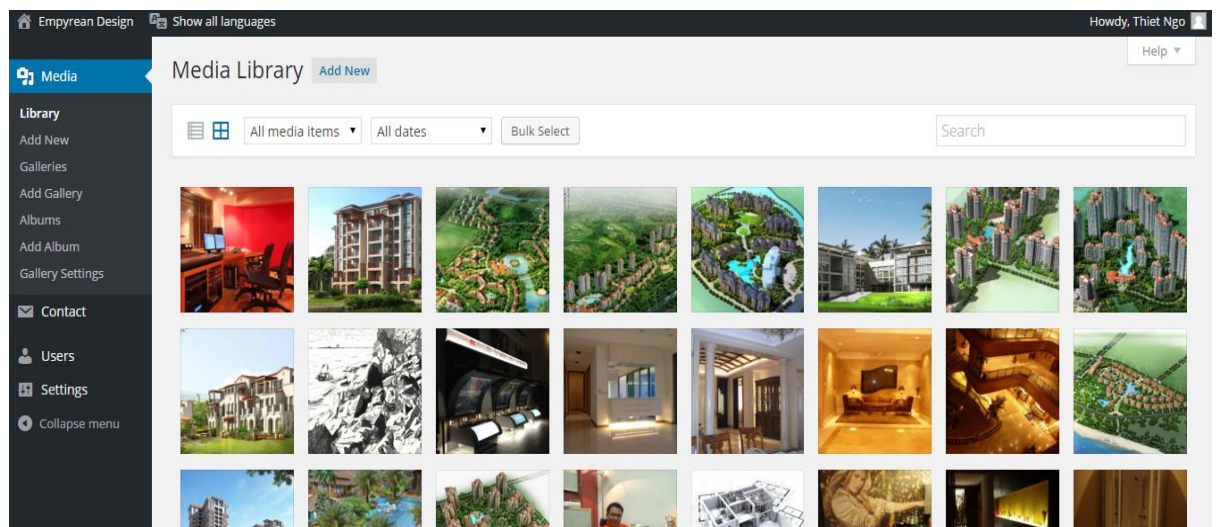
Empyrean Design Show all languages

Howdy, Thiet Ngo

Help ▼

Media

Library
Add New
Galleries
Add Gallery
Albums
Add Album
Gallery Settings

Contact

Users

Settings

Collapse menu

Media Library Add New

All media items ▼ All dates ▼ Bulk Select

Search